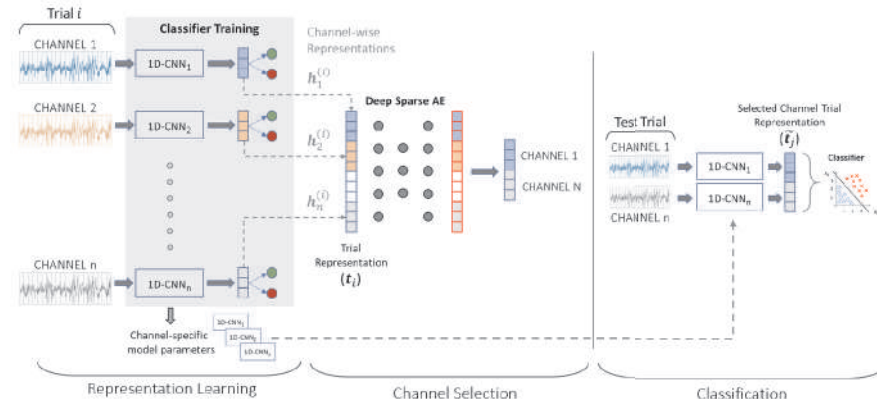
Trial $i$

CHANNEL 1

Classifier Training

1D-CNN$_1$

Channel-wise Representations

$h_1^{(i)}$

CHANNEL 2

1D-CNN$_2$

$h_2^{(i)}$

Deep Sparse AE

$h_n^{(i)}$

CHANNEL 1

CHANNEL N

Trial Representation $(t_i)$

CHANNEL n

1D-CNN$_n$

Channel-specific model parameters

1D-CNN$_1$

1D-CNN$_2$

1D-CNN$_n$

Test Trial

CHANNEL 1

1D-CNN$_1$

CHANNEL n

1D-CNN$_n$

Selected Channel Trial Representation $(\tilde{t}_j)$

Classifier

Representation Learning

Channel Selection

Classification